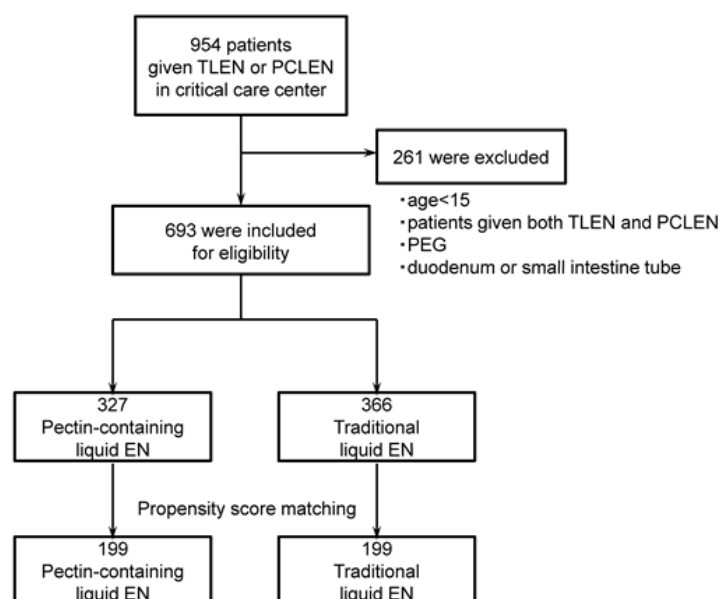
954 patients given TLEN or PCLEN in critical care center

261 were excluded

・age<15
・patients given both TLEN and PCLEN
・PEG
・duodenum or small intestine tube

693 were included for eligibility

327 Pectin-containing liquid EN

366 Traditional liquid EN

Propensity score matching

199 Pectin-containing liquid EN

199 Traditional liquid EN